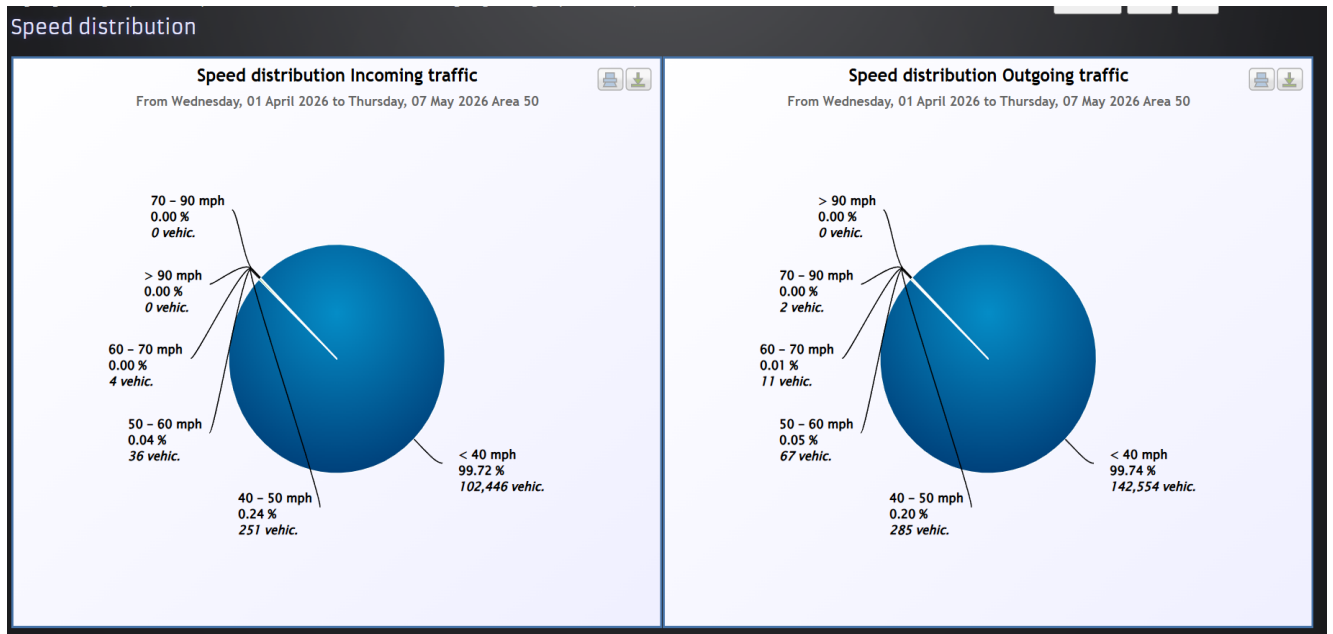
Speed distribution

Speed distribution Incoming traffic

From Wednesday, 01 April 2026 to Thursday, 07 May 2026 Area 50

70 – 90 mph
0.00 %
*0 vehic.*

> 90 mph
0.00 %
*0 vehic.*

60 – 70 mph
0.00 %
*4 vehic.*

50 – 60 mph
0.04 %
*36 vehic.*

40 – 50 mph
0.24 %
*251 vehic.*

< 40 mph
99.72 %
*102,446 vehic.*

Speed distribution Outgoing traffic

From Wednesday, 01 April 2026 to Thursday, 07 May 2026 Area 50

> 90 mph
0.00 %
*0 vehic.*

70 – 90 mph
0.00 %
*2 vehic.*

60 – 70 mph
0.01 %
*11 vehic.*

50 – 60 mph
0.05 %
*67 vehic.*

40 – 50 mph
0.20 %
*285 vehic.*

< 40 mph
99.74 %
*142,554 vehic.*